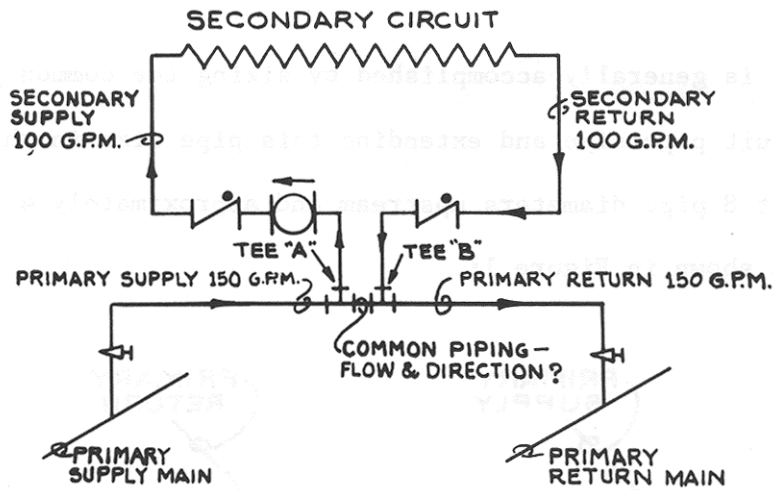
SECONDARY CIRCUIT

SECONDARY SUPPLY 100 G.P.M.

SECONDARY RETURN 100 G.P.M.

TEE "A"

TEE "B"

PRIMARY SUPPLY 150 G.P.M.

PRIMARY RETURN 150 G.P.M.

COMMON PIPING — FLOW & DIRECTION?

PRIMARY SUPPLY MAIN

PRIMARY RETURN MAIN